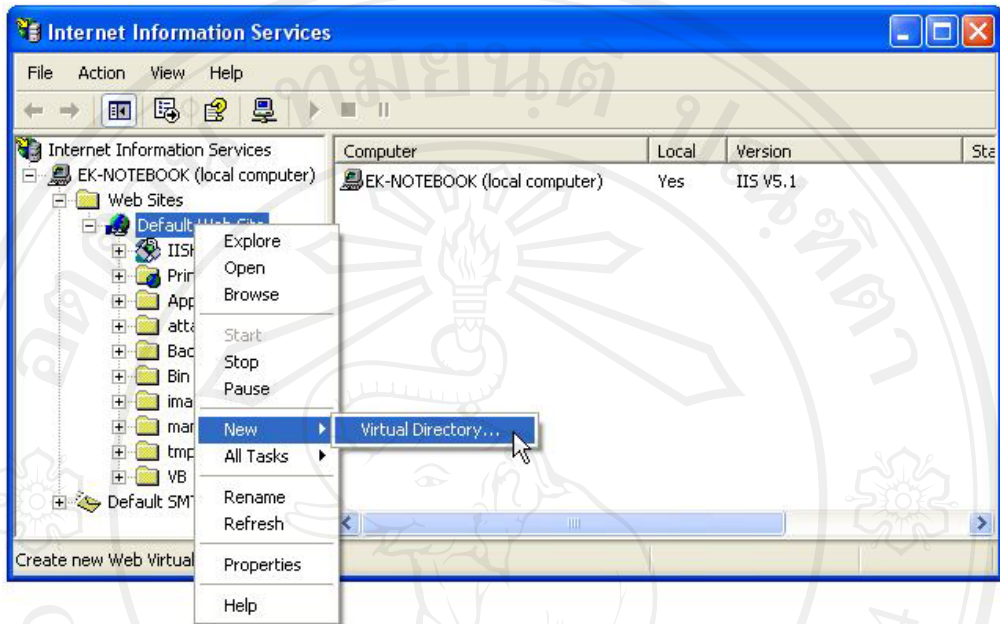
Internet Information Services

File Action View Help

Internet Information Services
EK-NOTEBOOK (local computer)
Web Sites
Default Web Site
IISH
Prin
App
atta
Bac
Bin
ima
mar
tmp
VB
Default SMT

| Computer | Local | Version | Sta |
|---|---|---|---|
| EK-NOTEBOOK (local computer) | Yes | IIS V5.1 | |

Explore
Open
Browse
Start
Stop
Pause
New
All Tasks
Rename
Refresh
Properties
Help

Virtual Directory...

Create new Web Virtual